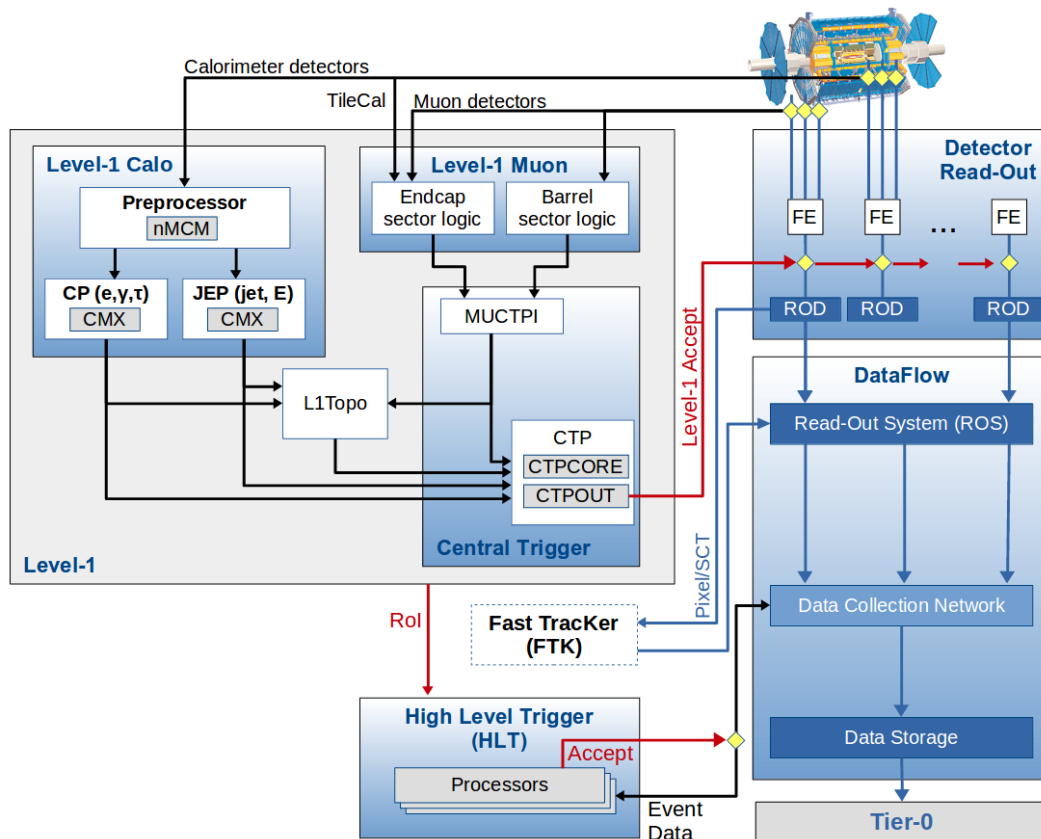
Calorimeter detectors

TileCal

Muon detectors

Level-1 Calo

Preprocessor

nMCM

CP (e,γ,τ)

CMX

JEP (jet, E)

CMX

Level-1 Muon

Endcap sector logic

Barrel sector logic

MUCTPI

L1Topo

CTP

CTPCORE

CTPOUT

Central Trigger

Level-1

Detector Read-Out

FE

FE

...

FE

ROD

ROD

ROD

Level-1 Accept

DataFlow

Read-Out System (ROS)

Pixel/SCT

Data Collection Network

RoI

Fast TracKer (FTK)

High Level Trigger (HLT)

Accept

Processors

Event Data

Data Storage

Tier-0